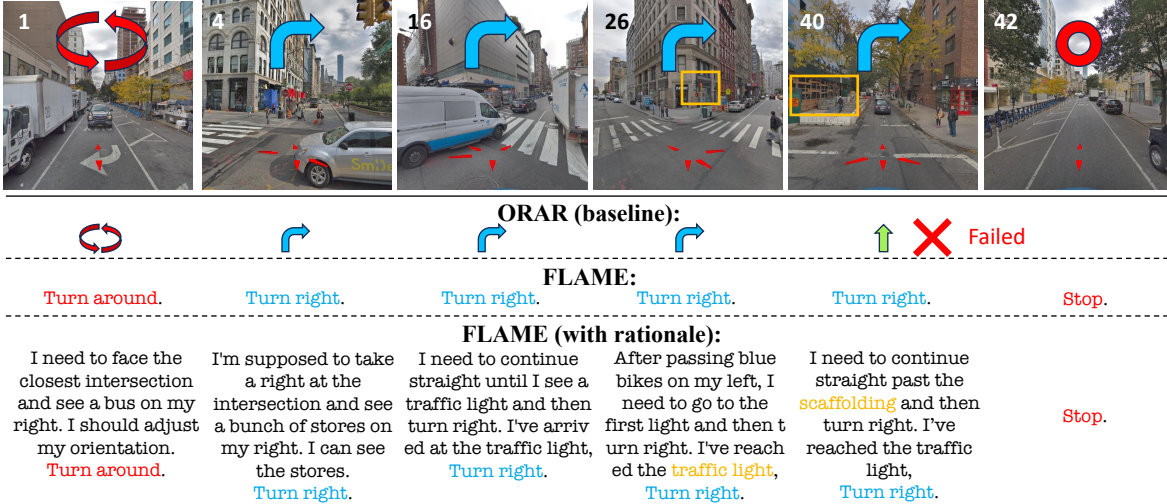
1 4 16 26 40 42

ORAR (baseline):

Failed

FLAME:

Turn around. Turn right. Turn right. Turn right. Turn right. Stop.

FLAME (with rationale):

I need to face the closest intersection and see a bus on my right. I should adjust my orientation. Turn around.

I'm supposed to take a right at the intersection and see a bunch of stores on my right. I can see the stores. Turn right.

I need to continue straight until I see a traffic light and then turn right. I've arriv ed at the traffic light, Turn right.

After passing blue bikes on my left, I need to go to the first light and then t urn right. I've reach ed the traffic light, Turn right.

I need to continue straight past the scaffolding and then turn right. I've reached the traffic light, Turn right.

Stop.